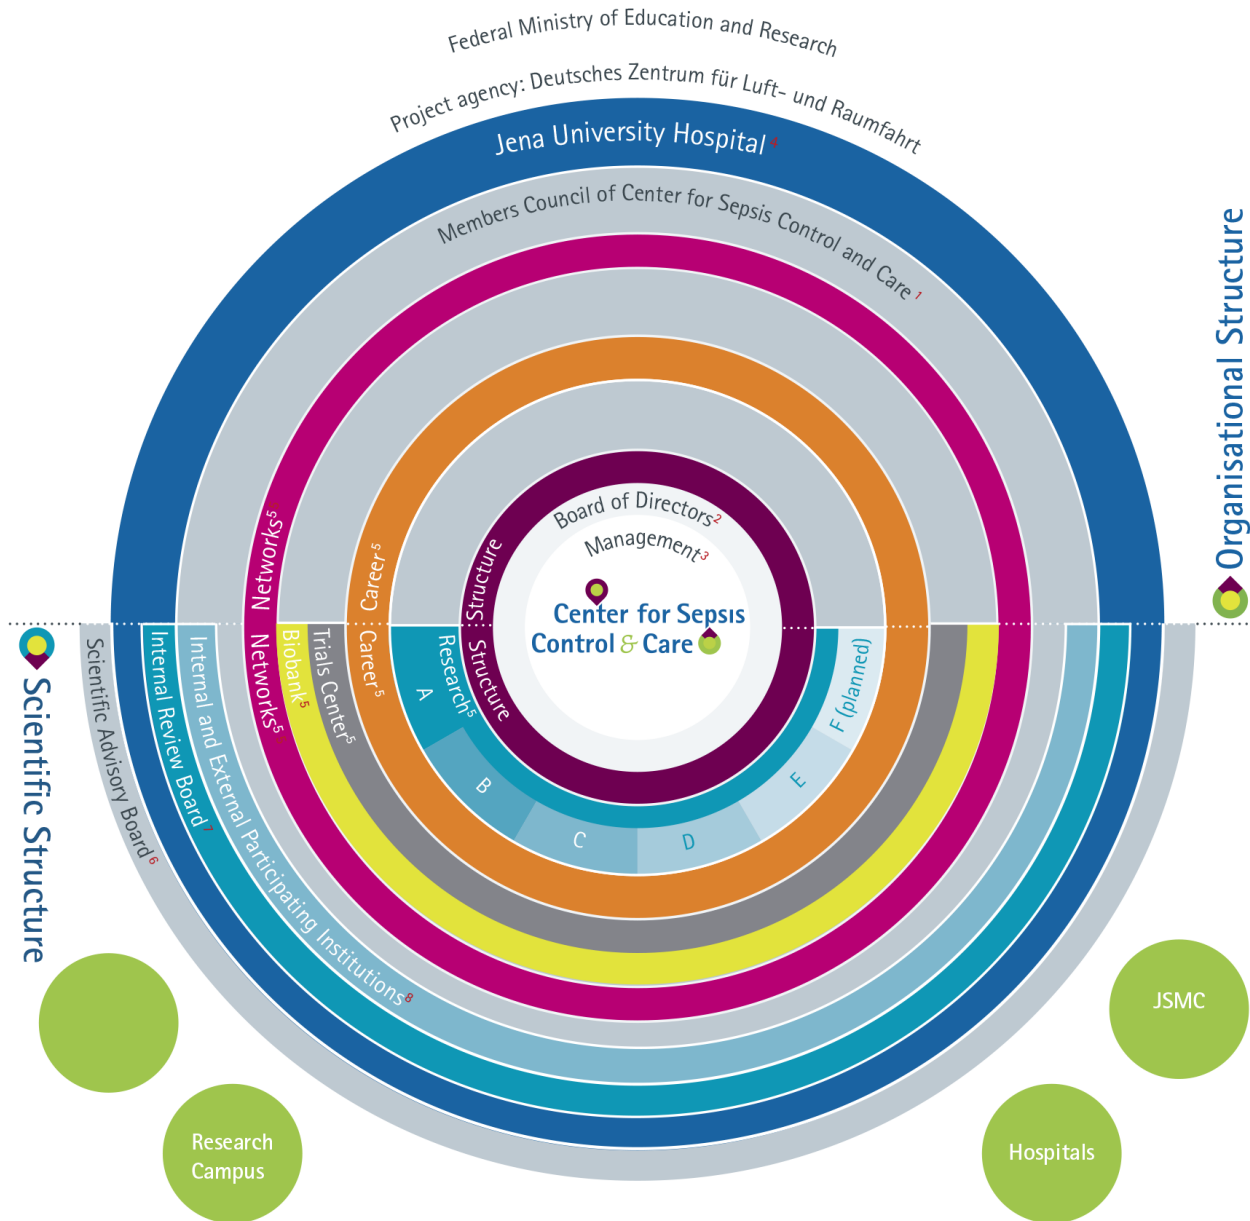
Federal Ministry of Education and Research

Project agency: Deutsches Zentrum für Luft- und Raumfahrt

Jena University Hospital$^4$

Members Council of Center for Sepsis Control and Care$^1$

Organisational Structure

Networks$^5$

Career$^5$

Structure

Board of Directors$^2$

Management$^3$

Center for Sepsis Control & Care

Scientific Structure

Scientific Advisory Board$^6$

Internal Review Board$^7$

Internal and External Participating Institutions$^8$

Networks$^5$

Biobank$^5$

Trials Center$^5$

Career$^5$

Research$^5$

Structure

A

B

C

D

E

F (planned)

Research Campus

Hospitals

JSMC